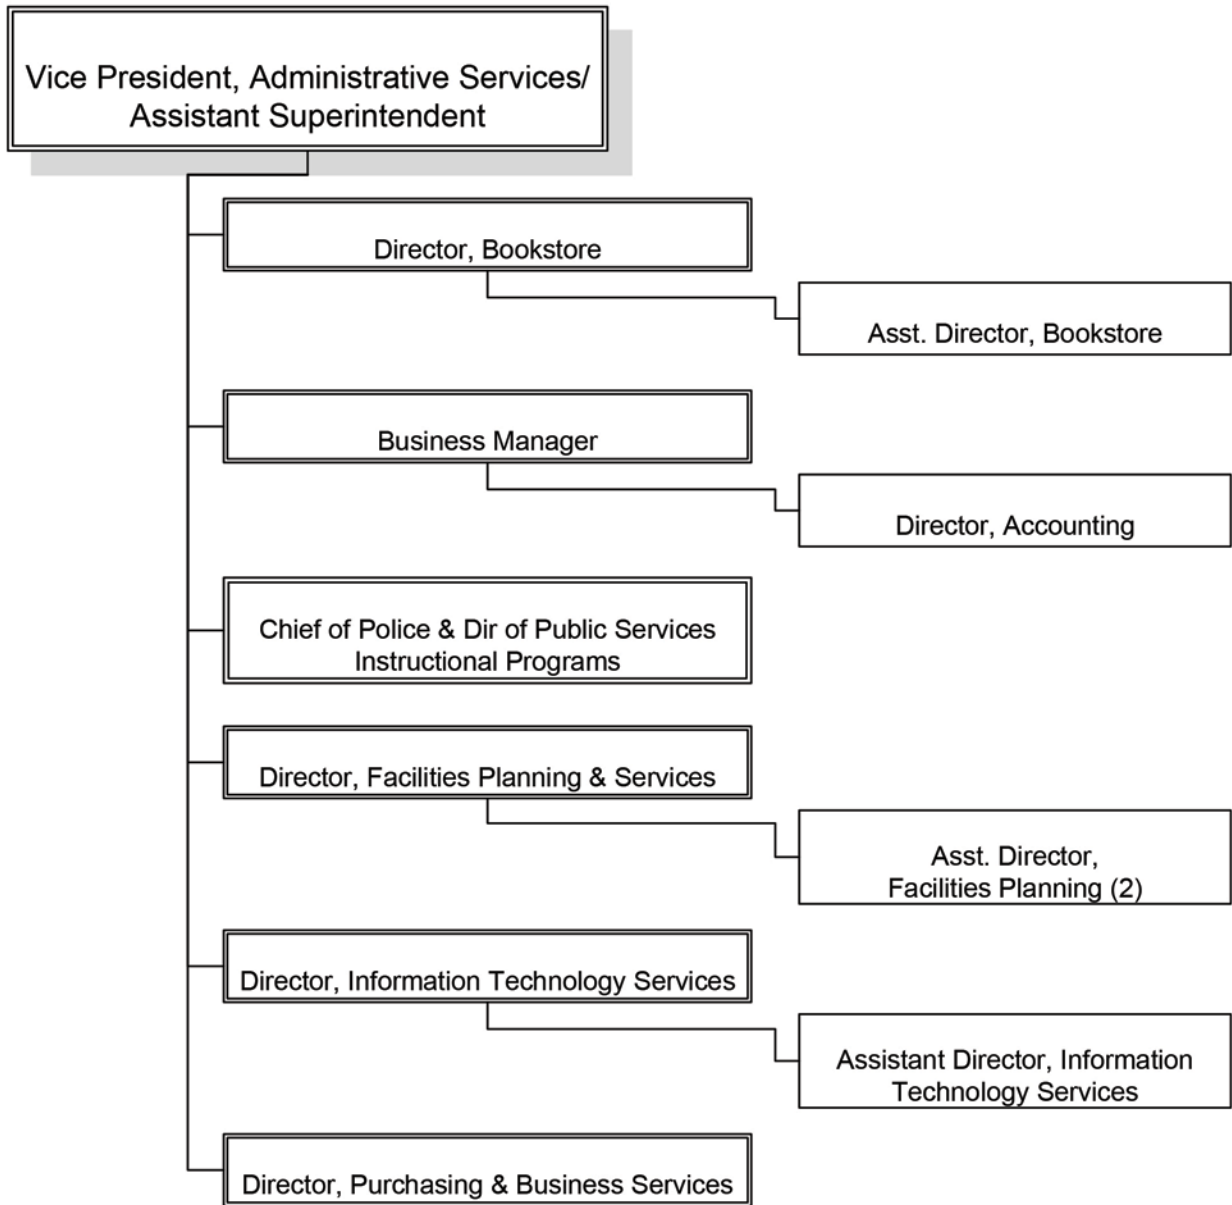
Vice President, Administrative Services/ Assistant Superintendent

Director, Bookstore

Asst. Director, Bookstore

Business Manager

Director, Accounting

Chief of Police & Dir of Public Services Instructional Programs

Director, Facilities Planning & Services

Asst. Director, Facilities Planning (2)

Director, Information Technology Services

Assistant Director, Information Technology Services

Director, Purchasing & Business Services